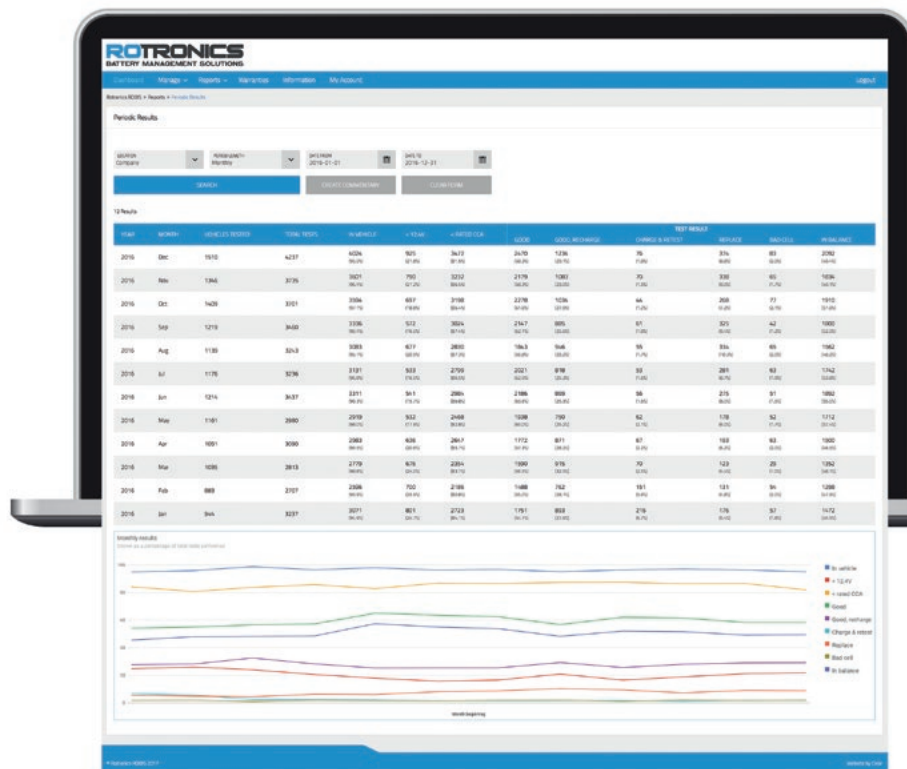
ROTRONICS
BATTERY MANAGEMENT SOLUTIONS

Dashboard Manage Reports Warranties Information My Account Logout

Rotronics BDBS > Reports > Periodic Results

Periodic Results

SOURCE Company
PERIOD LENGTH Monthly
DATE FROM 2016-01-01
DATE TO 2016-12-31

SEARCH CREATE COMPARISON CLEAR FORM

12 Results

| YEAR | MONTH | VEHICLES TESTED | TOTAL TESTS | IN VEHICLE | < 12.4V | < RATED CCA | GOOD | GOOD, RECHARGE | CHARGE & RETEST | REPLACE | BAD CELL | IN BALANCE |
|---|---|---|---|---|---|---|---|---|---|---|---|---|
| 2016 | Dec | 1510 | 4237 | 4026 | 925 | 3472 | 2470 | 1236 | 76 | 374 | 83 | 2092 |
| 2016 | Nov | 1346 | 3735 | 3601 | 790 | 3232 | 2179 | 1080 | 70 | 330 | 65 | 1834 |
| 2016 | Oct | 1409 | 3701 | 3504 | 697 | 3198 | 2278 | 1036 | 64 | 268 | 72 | 1910 |
| 2016 | Sep | 1219 | 3460 | 3336 | 572 | 3024 | 2147 | 805 | 57 | 325 | 42 | 1800 |
| 2016 | Aug | 1135 | 3243 | 3085 | 677 | 2830 | 1843 | 946 | 55 | 334 | 65 | 1962 |
| 2016 | Jul | 1176 | 3236 | 3121 | 503 | 2759 | 2021 | 818 | 53 | 281 | 62 | 1742 |
| 2016 | Jun | 1214 | 3437 | 3311 | 541 | 2884 | 2186 | 808 | 56 | 275 | 51 | 1882 |
| 2016 | May | 1161 | 2980 | 2919 | 532 | 2468 | 1938 | 759 | 62 | 178 | 52 | 1712 |
| 2016 | Apr | 1091 | 3090 | 2983 | 606 | 2617 | 1772 | 871 | 67 | 183 | 63 | 1800 |
| 2016 | Mar | 1035 | 2813 | 2779 | 676 | 2354 | 1590 | 976 | 72 | 123 | 20 | 1352 |
| 2016 | Feb | 869 | 2707 | 2506 | 750 | 2186 | 1488 | 762 | 181 | 131 | 94 | 1288 |
| 2016 | Jan | 944 | 3237 | 3071 | 801 | 2723 | 1751 | 859 | 219 | 176 | 57 | 1472 |

Monthly results
Shown as a percentage of total tests performed

In vehicle
< 12.4V
< rated CCA
Good
Good, recharge
Charge & retest
Replace
Bad cell
In balance

Month beginning

© Rotronics BDBS 2017